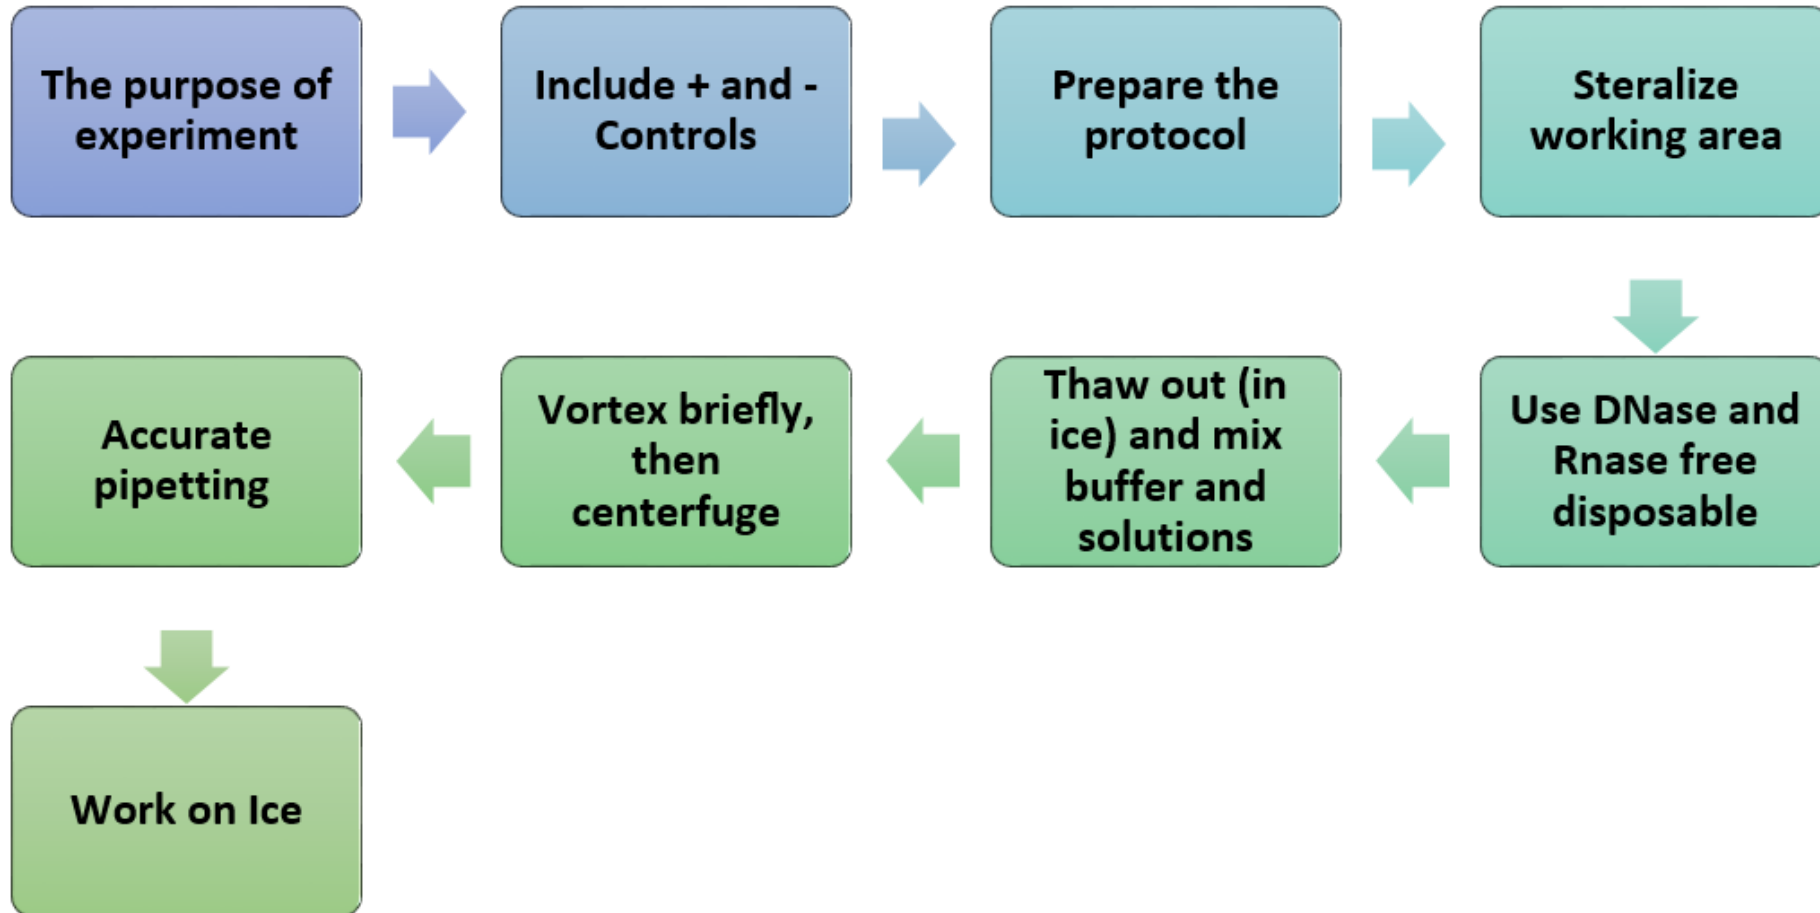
The purpose of experiment

Include + and - Controls

Prepare the protocol

Steralize working area

Use DNase and Rnase free disposable

Thaw out (in ice) and mix buffer and solutions

Vortex briefly, then centerfuge

Accurate pipetting

Work on Ice